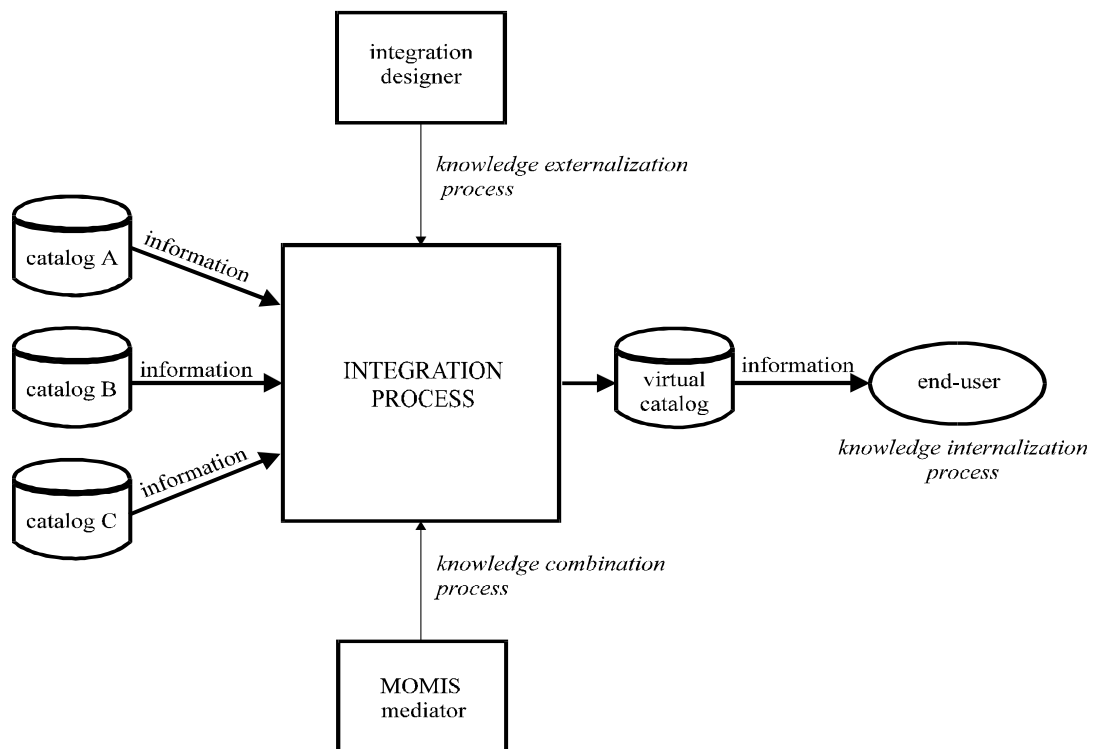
integration designer

knowledge externalization process

catalog A

information

catalog B

information

catalog C

information

INTEGRATION PROCESS

virtual catalog

information

end-user

knowledge internalization process

knowledge combination process

MOMIS mediator